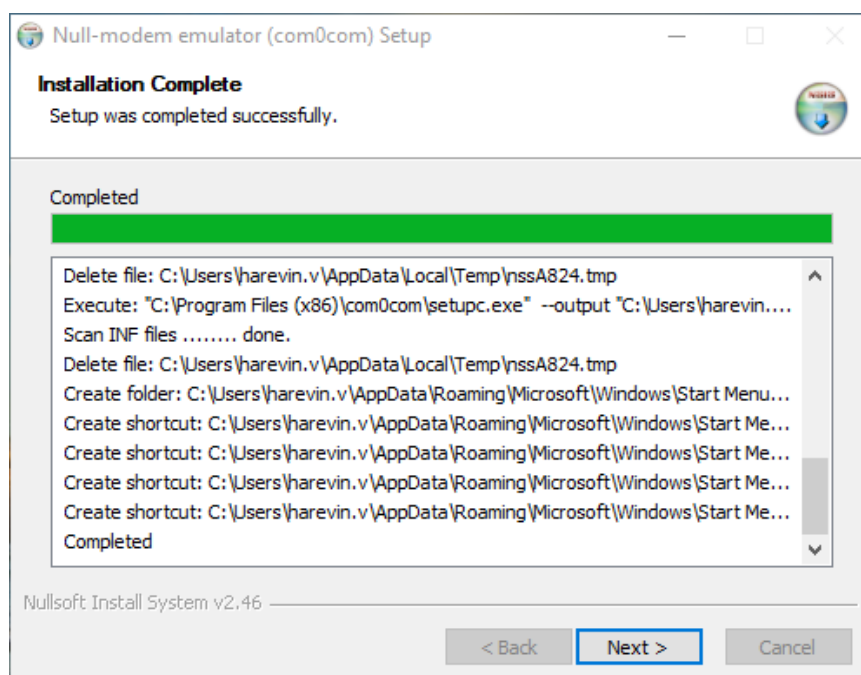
Null-modem emulator (com0com) Setup

Installation Complete

Setup was completed successfully.

Completed

Delete file: C:\Users\harevin.v\AppData\Local\Temp\nssA824.tmp
Execute: "C:\Program Files (x86)\com0com\setupc.exe" --output "C:\Users\harevin....
Scan INF files ........ done.
Delete file: C:\Users\harevin.v\AppData\Local\Temp\nssA824.tmp
Create folder: C:\Users\harevin.v\AppData\Roaming\Microsoft\Windows\Start Menu...
Create shortcut: C:\Users\harevin.v\AppData\Roaming\Microsoft\Windows\Start Me...
Create shortcut: C:\Users\harevin.v\AppData\Roaming\Microsoft\Windows\Start Me...
Create shortcut: C:\Users\harevin.v\AppData\Roaming\Microsoft\Windows\Start Me...
Create shortcut: C:\Users\harevin.v\AppData\Roaming\Microsoft\Windows\Start Me...
Completed

Nullsoft Install System v2.46

< Back Next > Cancel